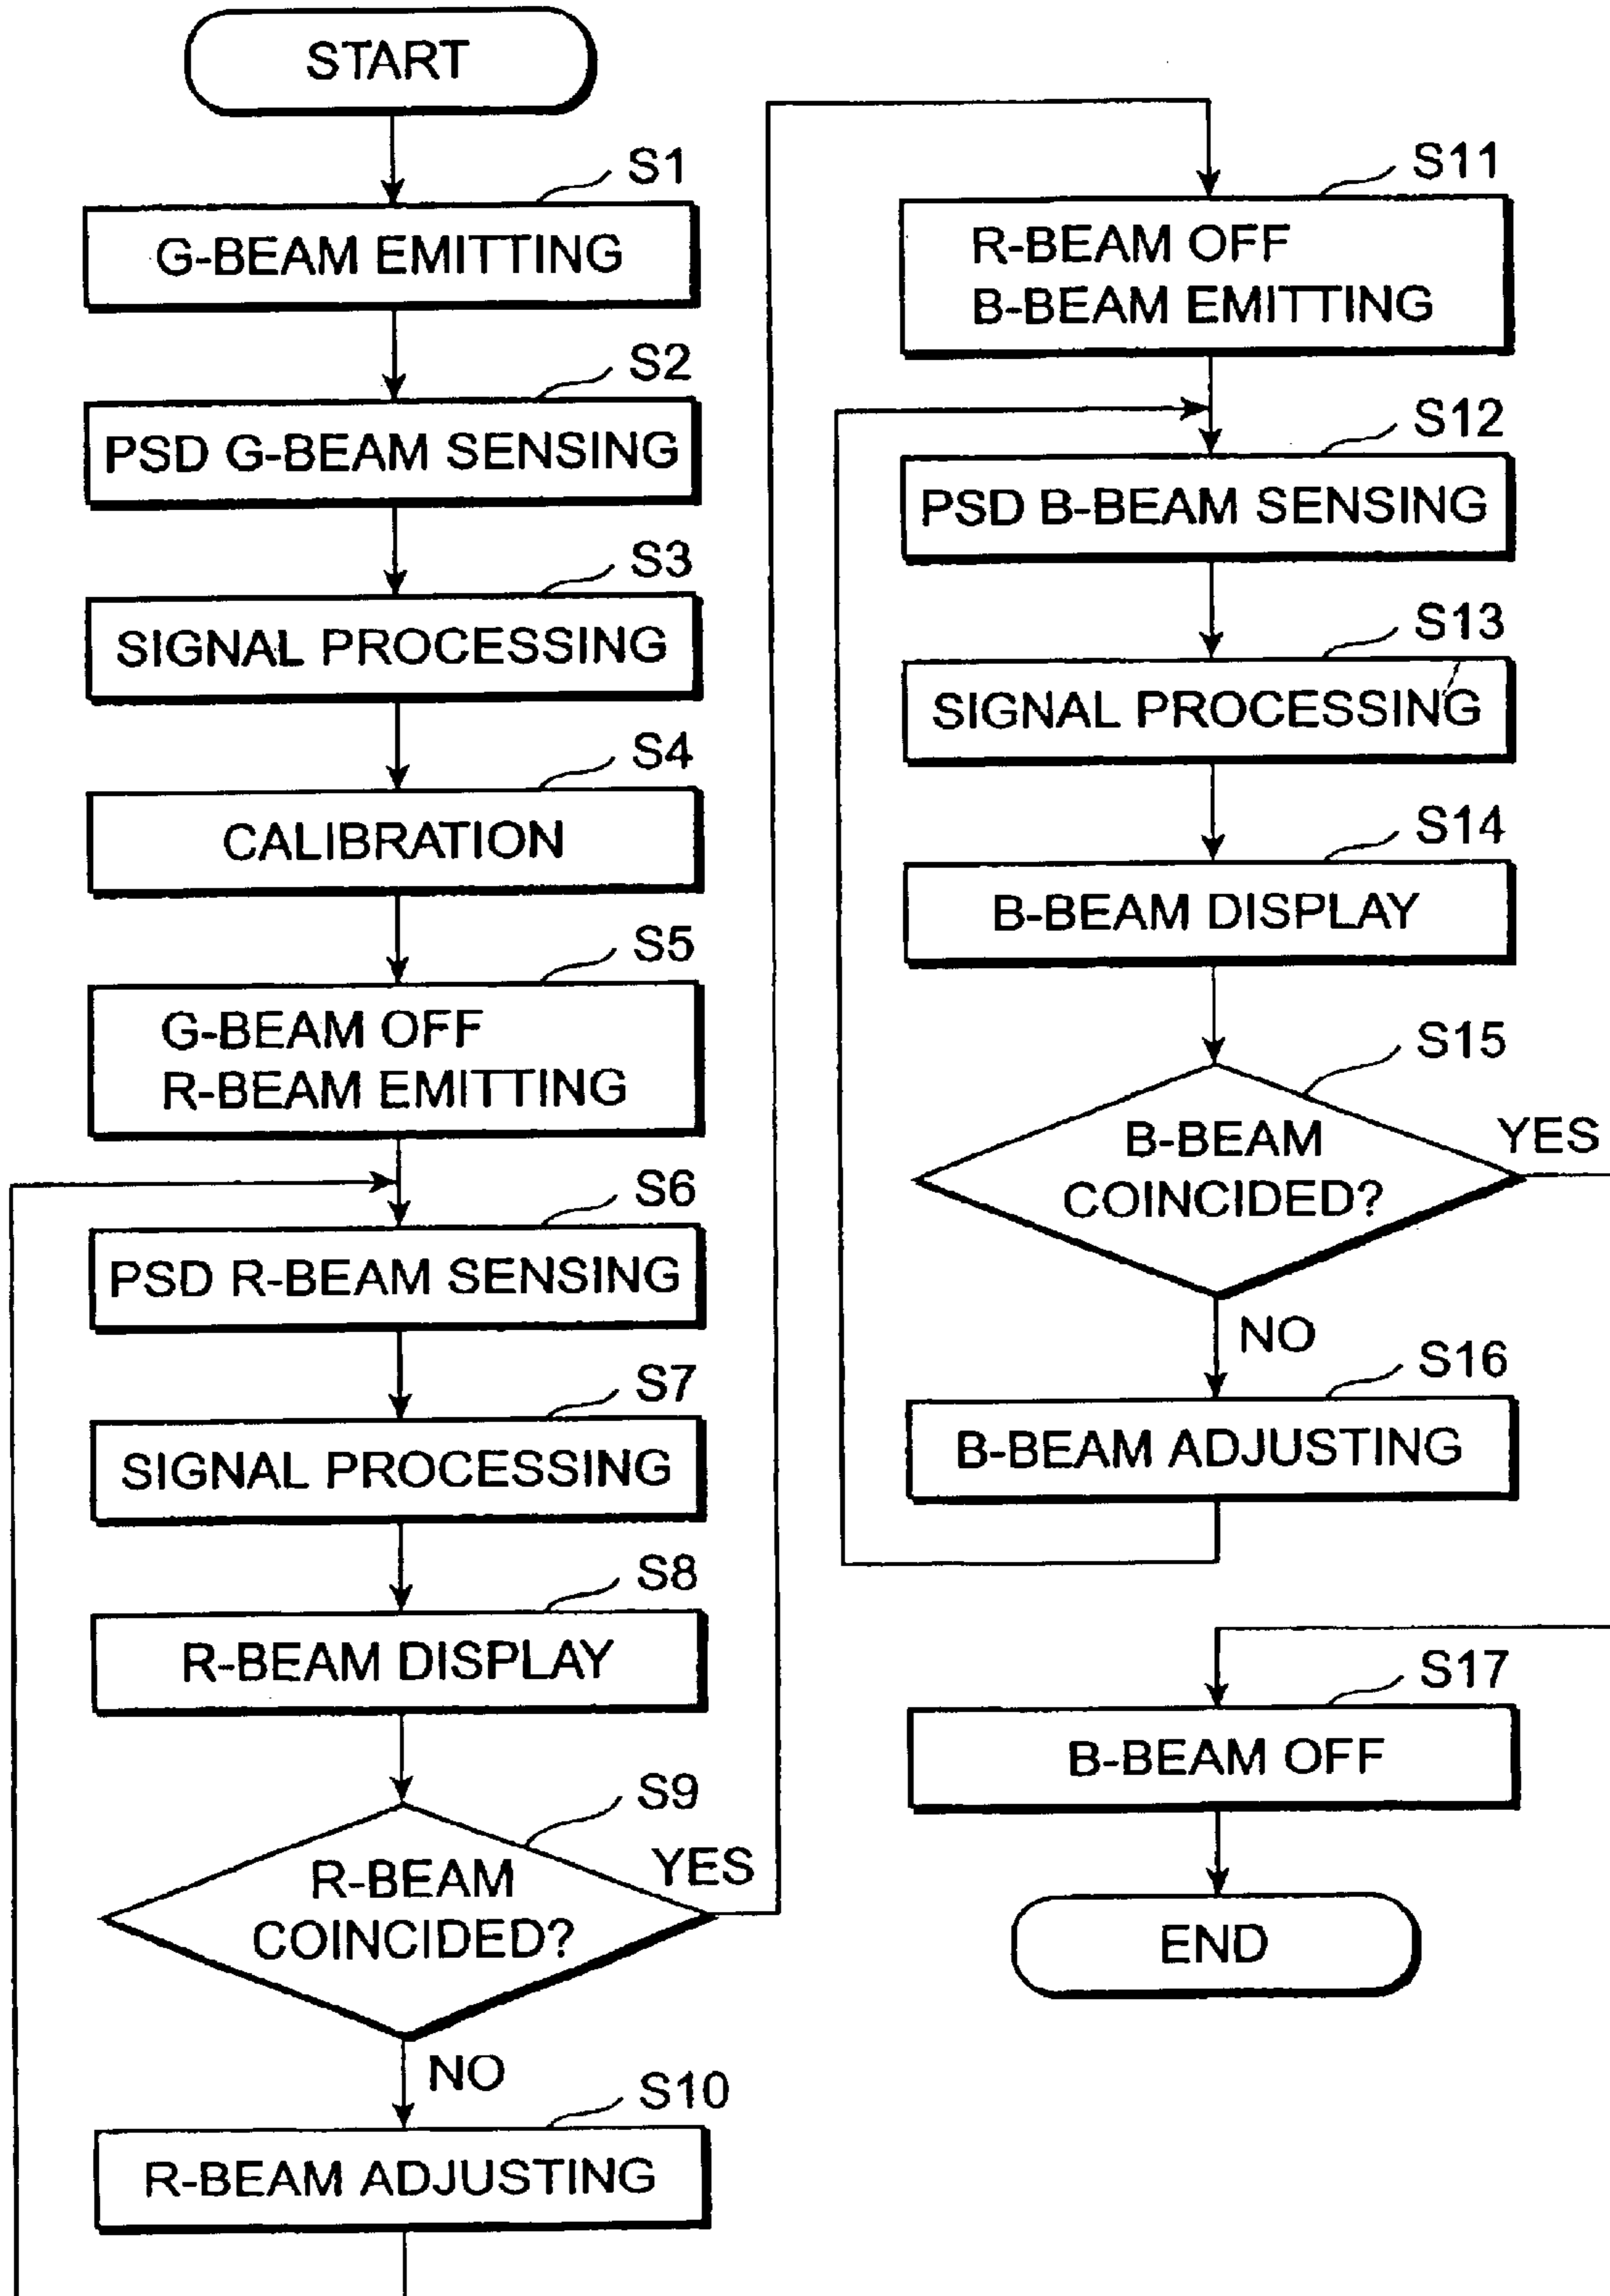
START

S1
G-BEAM EMITTING

S2
PSD G-BEAM SENSING

S3
SIGNAL PROCESSING

S4
CALIBRATION

S5
G-BEAM OFF
R-BEAM EMITTING

S6
PSD R-BEAM SENSING

S7
SIGNAL PROCESSING

S8
R-BEAM DISPLAY

S9
R-BEAM COINCIDED?
YES
NO

S10
R-BEAM ADJUSTING

S11
R-BEAM OFF
B-BEAM EMITTING

S12
PSD B-BEAM SENSING

S13
SIGNAL PROCESSING

S14
B-BEAM DISPLAY

S15
B-BEAM COINCIDED?
YES
NO

S16
B-BEAM ADJUSTING

S17
B-BEAM OFF

END